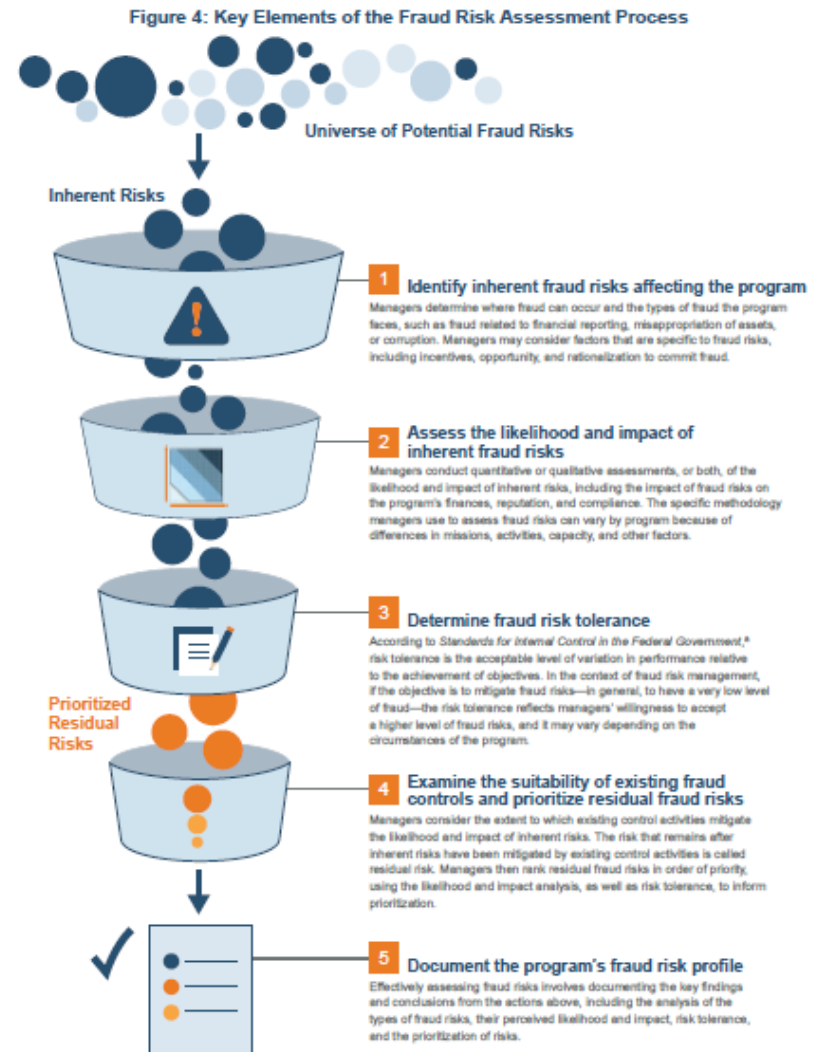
Figure 4: Key Elements of the Fraud Risk Assessment Process

Universe of Potential Fraud Risks

Inherent Risks

1 Identify inherent fraud risks affecting the program
Managers determine where fraud can occur and the types of fraud the program faces, such as fraud related to financial reporting, misappropriation of assets, or corruption. Managers may consider factors that are specific to fraud risks, including incentives, opportunity, and rationalization to commit fraud.

2 Assess the likelihood and impact of inherent fraud risks
Managers conduct quantitative or qualitative assessments, or both, of the likelihood and impact of inherent risks, including the impact of fraud risks on the program's finances, reputation, and compliance. The specific methodology managers use to assess fraud risks can vary by program because of differences in missions, activities, capacity, and other factors.

3 Determine fraud risk tolerance
According to Standards for Internal Control in the Federal Government,ª risk tolerance is the acceptable level of variation in performance relative to the achievement of objectives. In the context of fraud risk management, if the objective is to mitigate fraud risks—in general, to have a very low level of fraud—the risk tolerance reflects managers' willingness to accept a higher level of fraud risks, and it may vary depending on the circumstances of the program.

Prioritized Residual Risks

4 Examine the suitability of existing fraud controls and prioritize residual fraud risks
Managers consider the extent to which existing control activities mitigate the likelihood and impact of inherent risks. The risk that remains after inherent risks have been mitigated by existing control activities is called residual risk. Managers then rank residual fraud risks in order of priority, using the likelihood and impact analysis, as well as risk tolerance, to inform prioritization.

5 Document the program's fraud risk profile
Effectively assessing fraud risks involves documenting the key findings and conclusions from the actions above, including the analysis of the types of fraud risks, their perceived likelihood and impact, risk tolerance, and the prioritization of risks.